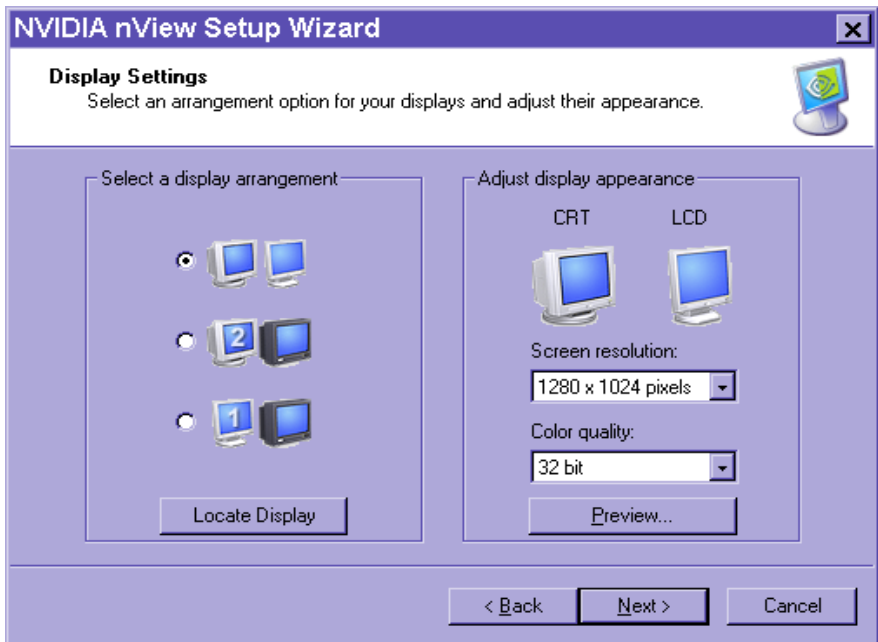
NVIDIA nView Setup Wizard

Display Settings
Select an arrangement option for your displays and adjust their appearance.

Select a display arrangement

2

1

Locate Display

Adjust display appearance

CRT LCD

Screen resolution:

1280 x 1024 pixels

Color quality:

32 bit

Preview...

< Back Next > Cancel